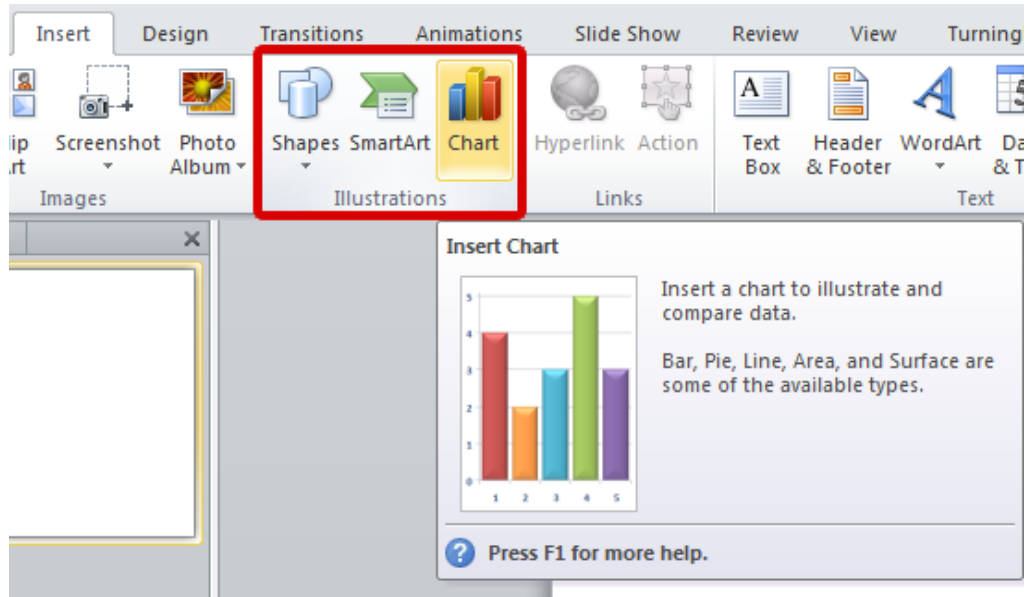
Insert Design Transitions Animations Slide Show Review View Turning

ip rt Screenshot Photo Album

Images

Shapes SmartArt Chart

Illustrations

Hyperlink Action

Links

Text Box Header & Footer WordArt Da & T

Text

Insert Chart

5
4
3
2
1
0
1 2 3 4 5

Insert a chart to illustrate and compare data.

Bar, Pie, Line, Area, and Surface are some of the available types.

Press F1 for more help.